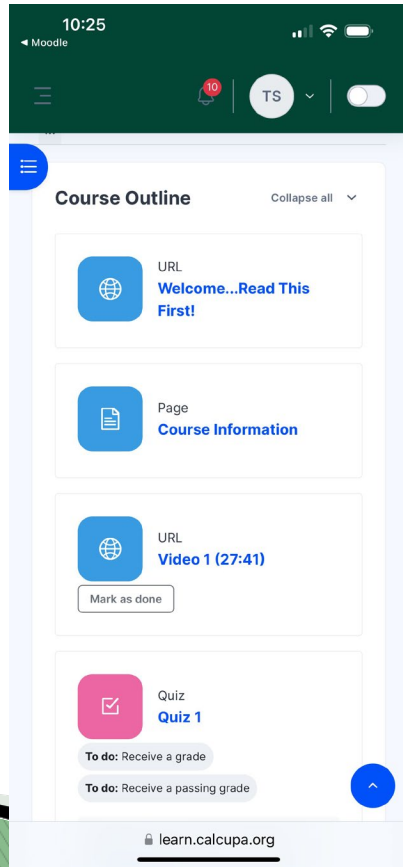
10:25
◀ Moodle

10
TS

Course Outline
Collapse all

URL
Welcome...Read This First!

Page
Course Information

URL
Video 1 (27:41)
Mark as done

Quiz
Quiz 1
To do: Receive a grade
To do: Receive a passing grade

learn.calcupa.org